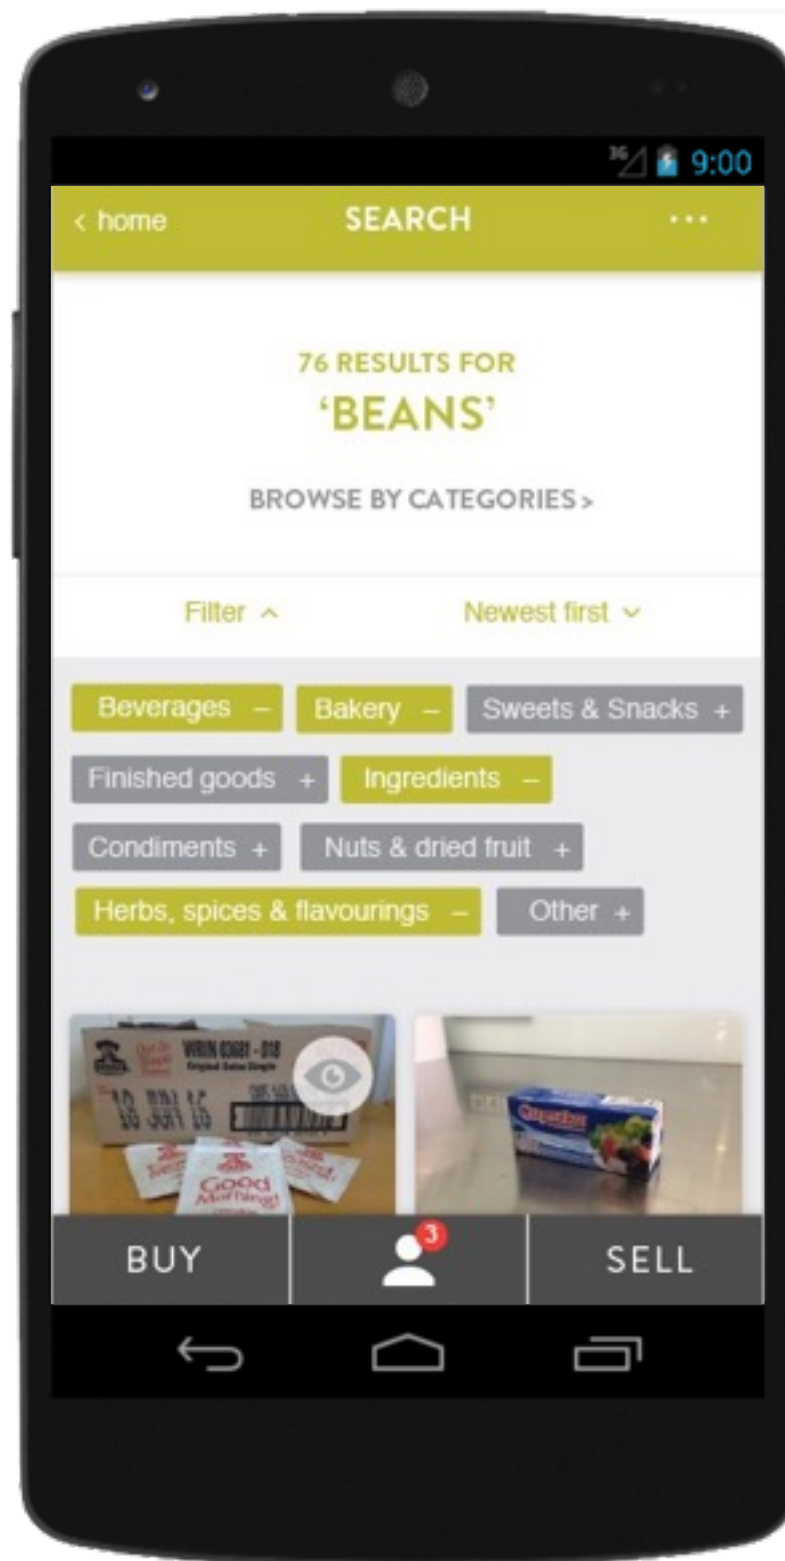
3G 9:00

< home SEARCH ···

76 RESULTS FOR
'BEANS'

BROWSE BY CATEGORIES >

Filter ^ Newest first ˅

Beverages – Bakery – Sweets & Snacks +
Finished goods + Ingredients –
Condiments + Nuts & dried fruit +
Herbs, spices & flavourings – Other +

WRIN 03681 - 018
Good Morning!

Quaker

BUY 3 SELL